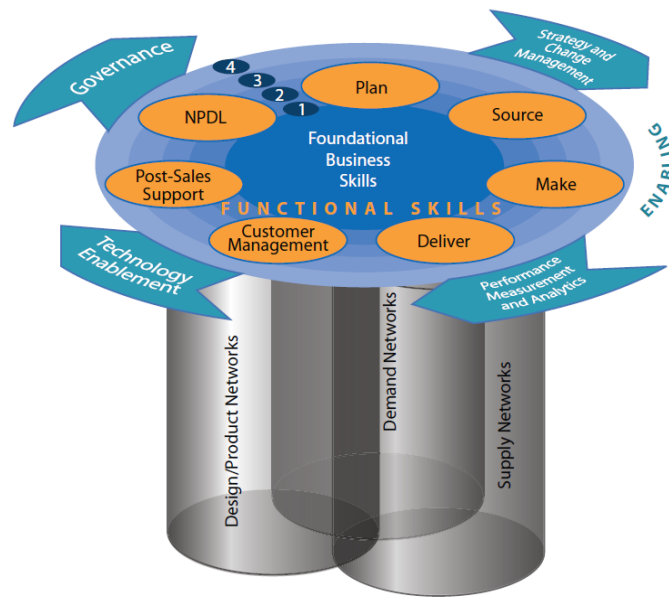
Governance

Strategy and Change Management

4
3
2
1

Plan

NPDL

Source

Foundational Business Skills

Post-Sales Support

Make

FUNCTIONAL SKILLS

Customer Management

Deliver

ENABLING

Technology Enablement

Performance Measurement and Analytics

Design/Product Networks

Demand Networks

Supply Networks